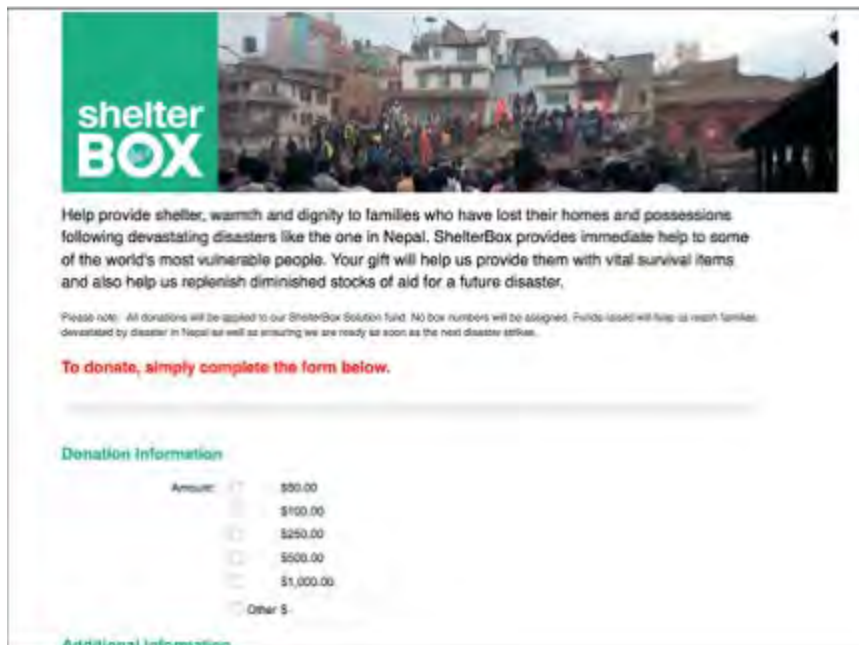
shelter BOX

Help provide shelter, warmth and dignity to families who have lost their homes and possessions following devastating disasters like the one in Nepal. ShelterBox provides immediate help to some of the world's most vulnerable people. Your gift will help us provide them with vital survival items and also help us replenish diminished stocks of aid for a future disaster.

Please note: All donations will be applied to our ShelterBox Solution fund. No box numbers will be assigned. Funds raised will help us reach families devastated by disaster in Nepal as well as ensuring we are ready as soon as the next disaster strikes.

To donate, simply complete the form below.

Donation Information

Amount: $50.00
$100.00
$250.00
$500.00
$1,000.00
Other $

Additional Information